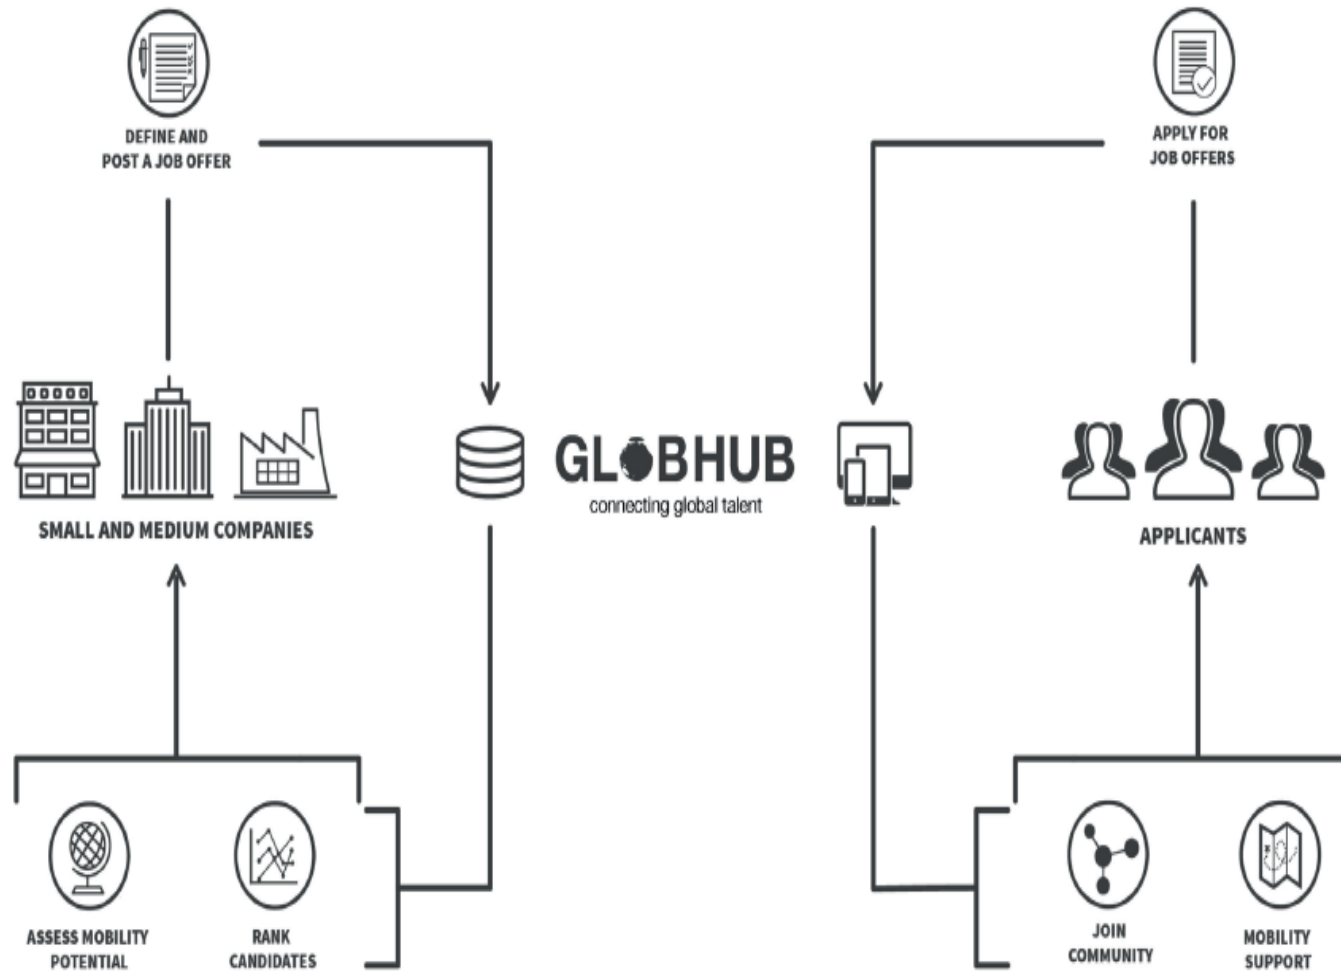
DEFINE AND POST A JOB OFFER

APPLY FOR JOB OFFERS

SMALL AND MEDIUM COMPANIES

GLOBHUB
connecting global talent

APPLICANTS

ASSESS MOBILITY POTENTIAL

RANK CANDIDATES

JOIN COMMUNITY

MOBILITY SUPPORT